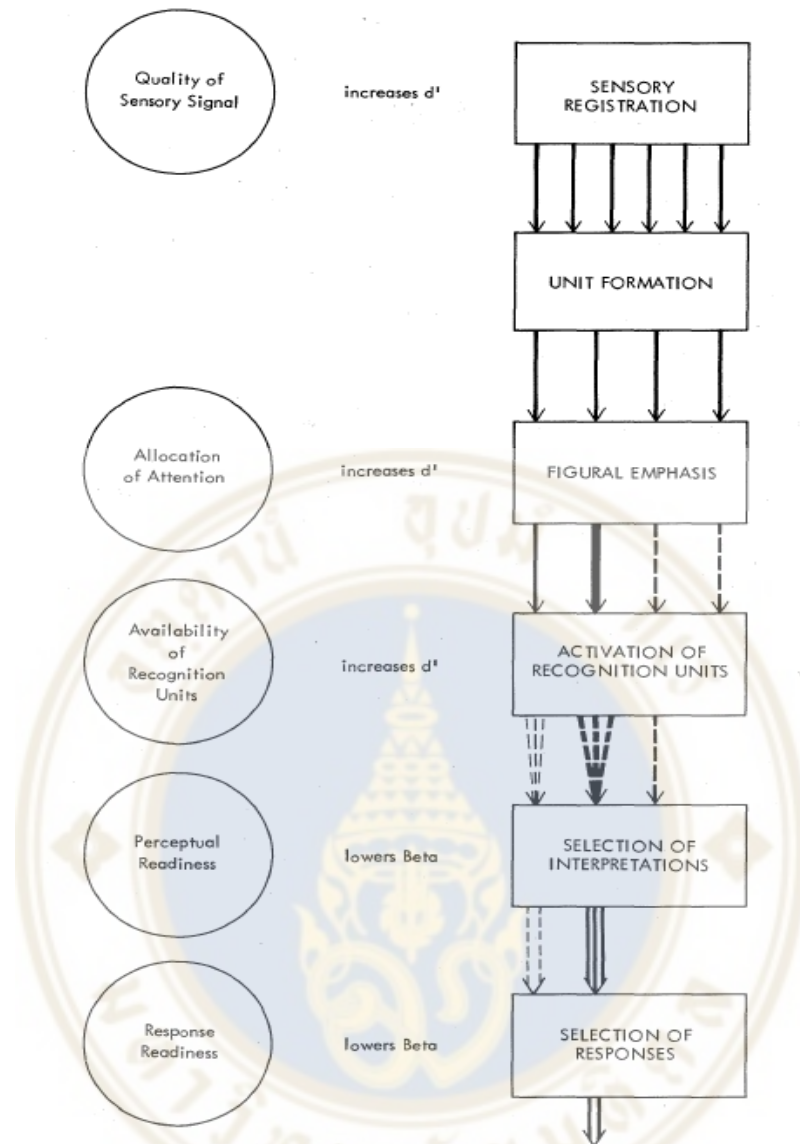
Quality of Sensory Signal

increases d'

SENSORY REGISTRATION

UNIT FORMATION

Allocation of Attention

increases d'

FIGURAL EMPHASIS

Availability of Recognition Units

increases d'

ACTIVATION OF RECOGNITION UNITS

Perceptual Readiness

lowers Beta

SELECTION OF INTERPRETATIONS

Response Readiness

lowers Beta

SELECTION OF RESPONSES